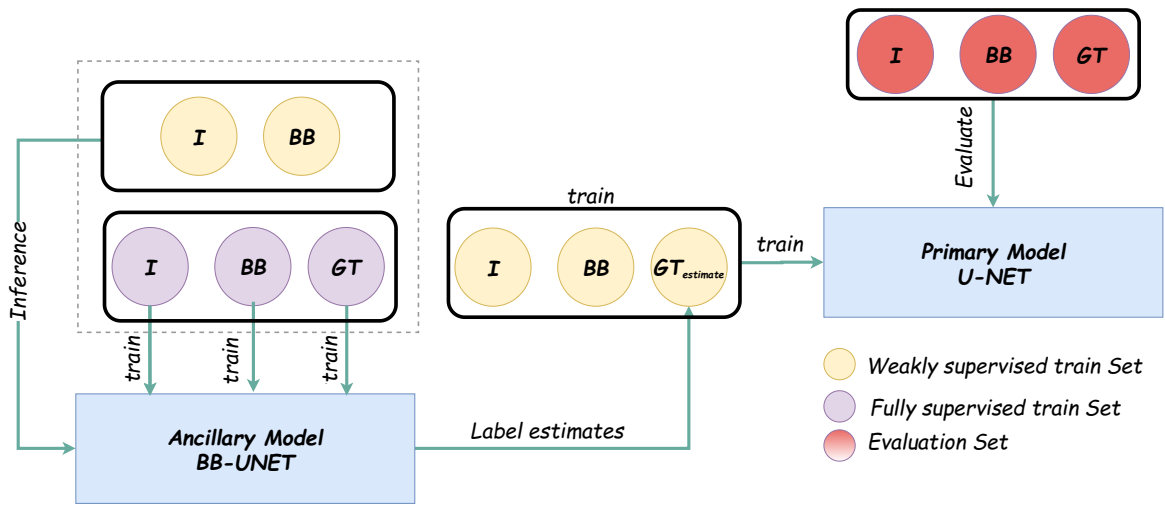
I BB GT

Evaluate

I BB

train

Inference

I BB GT

I BB $GT_{estimate}$

train

Primary Model
U-NET

train train train

Weakly supervised train Set

Fully supervised train Set

Evaluation Set

Ancillary Model
BB-UNET

Label estimates